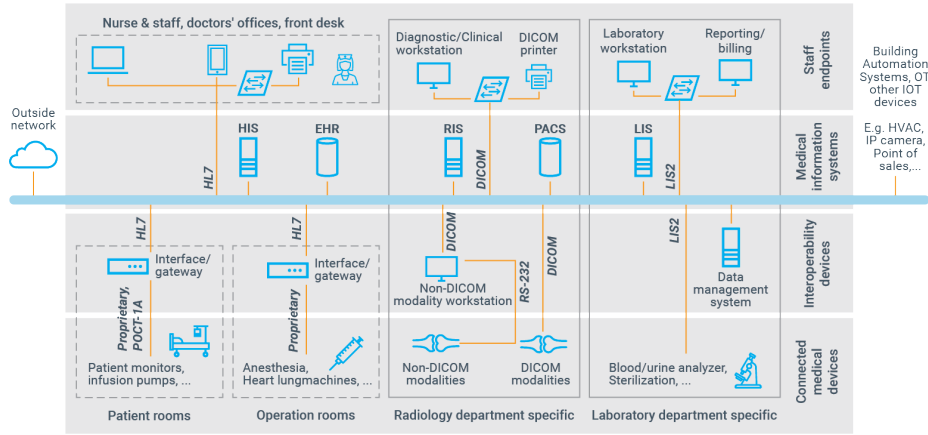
Nurse & staff, doctors' offices, front desk

Diagnostic/Clinical workstation

DICOM printer

Laboratory workstation

Reporting/ billing

Staff endpoints

Building Automation Systems, OT other IOT devices

Outside network

HIS

EHR

RIS

PACS

LIS

Medical information systems

E.g. HVAC, IP camera, Point of sales,...

HL7

DICOM

LIS2

HL7

HL7

DICOM

LIS2

Interface/ gateway

Interface/ gateway

Non-DICOM modality workstation

DICOM

RS-232

Data management system

Interoperability devices

Proprietary, POCT-1A

Proprietary

Patient monitors, infusion pumps, ...

Anesthesia, Heart lungmachines, ...

Non-DICOM modalities

DICOM modalities

Blood/urine analyzer, Sterilization, ...

Connected medical devices

Patient rooms

Operation rooms

Radiology department specific

Laboratory department specific